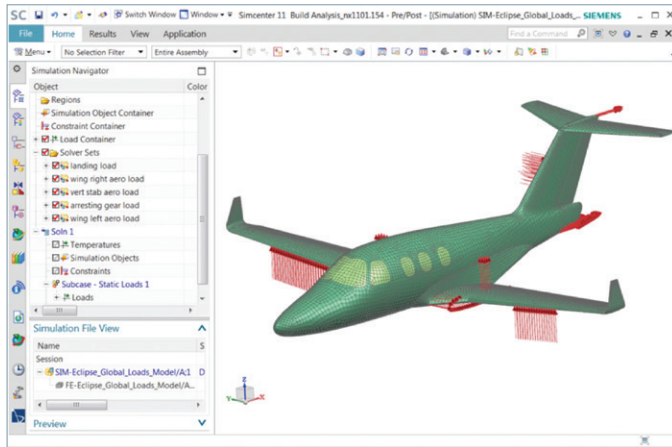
SC Switch Window Window Simcenter 11 Build Analysis_nx1101.154 - Pre/Post - [(Simulation) SIM-Eclipse_Global_Loads_... SIEMENS

File Home Results View Application Find a Command

Menu No Selection Filter Entire Assembly

Simulation Navigator

Object Color

Regions
Simulation Object Container
Constraint Container
Load Container
Solver Sets
landing load
wing right aero load
vert stab aero load
arresting gear load
wing left aero load
Soln 1
Temperatures
Simulation Objects
Constraints
Subcase - Static Loads 1
Loads

Simulation File View

Name S
Session
SIM-Eclipse_Global_Loads_Model/A;1 D
FE-Eclipse_Global_Loads_Model/A...

Preview